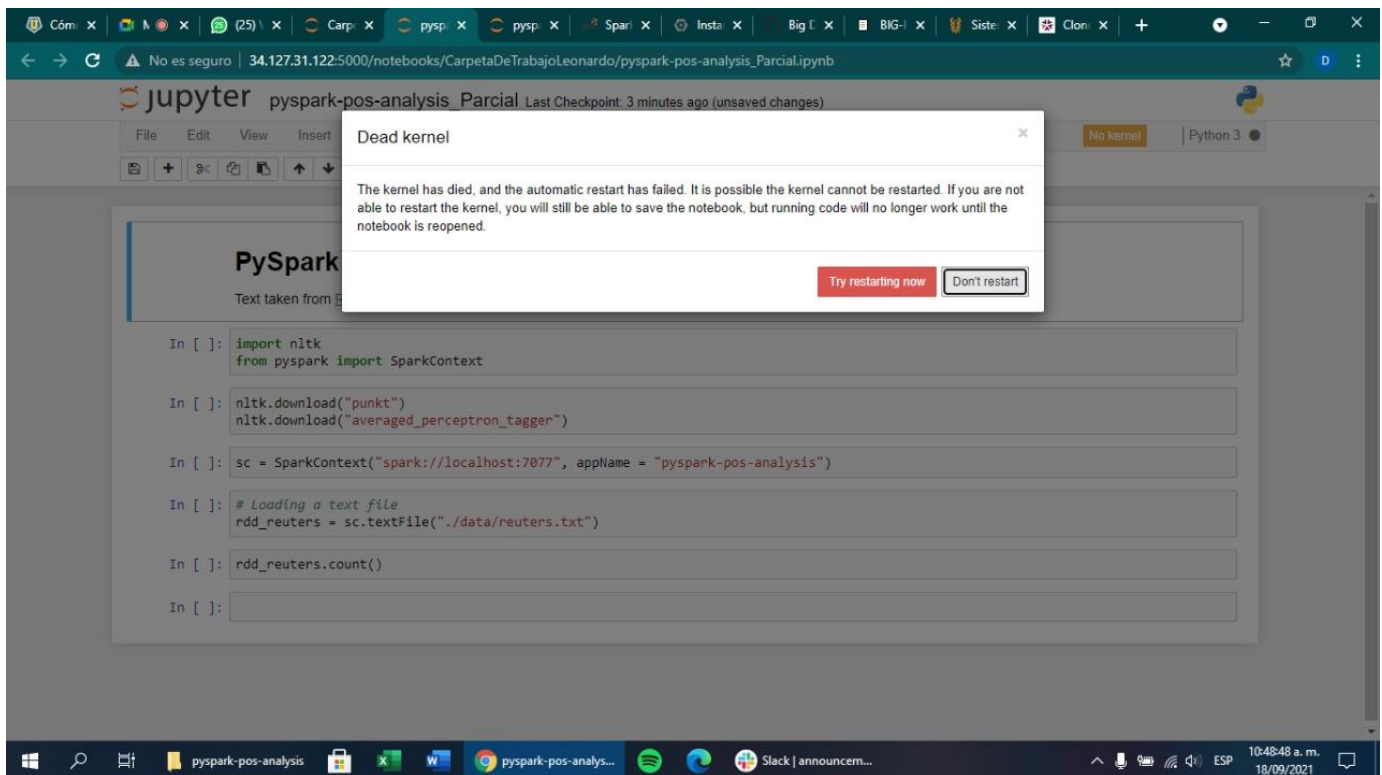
Cóm × | N × | (25) × | Carp × | pysp × | pysp × | Spar × | Insta × | Big D × | BIG-I × | Siste × | Clon × | +

No es seguro | 34.127.31.122:5000/notebooks/CarpetaDeTrabajoLeonardo/pyspark-pos-analysis_Parcial.ipynb

jupyter pyspark-pos-analysis_Parcial Last Checkpoint: 3 minutes ago (unsaved changes)

File Edit View Insert

No kernel | Python 3

Dead kernel

The kernel has died, and the automatic restart has failed. It is possible the kernel cannot be restarted. If you are not able to restart the kernel, you will still be able to save the notebook, but running code will no longer work until the notebook is reopened.

Try restarting now | Don't restart

PySpark

Text taken from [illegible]

In [ ]: import nltk
from pyspark import SparkContext

In [ ]: nltk.download("punkt")
nltk.download("averaged_perceptron_tagger")

In [ ]: sc = SparkContext("spark://localhost:7077", appName = "pyspark-pos-analysis")

In [ ]: # Loading a text file
rdd_reuters = sc.textFile("./data/reuters.txt")

In [ ]: rdd_reuters.count()

In [ ]:

pyspark-pos-analysis | pyspark-pos-analys... | Slack | announcem...

ESP 10:48:48 a. m. 18/09/2021